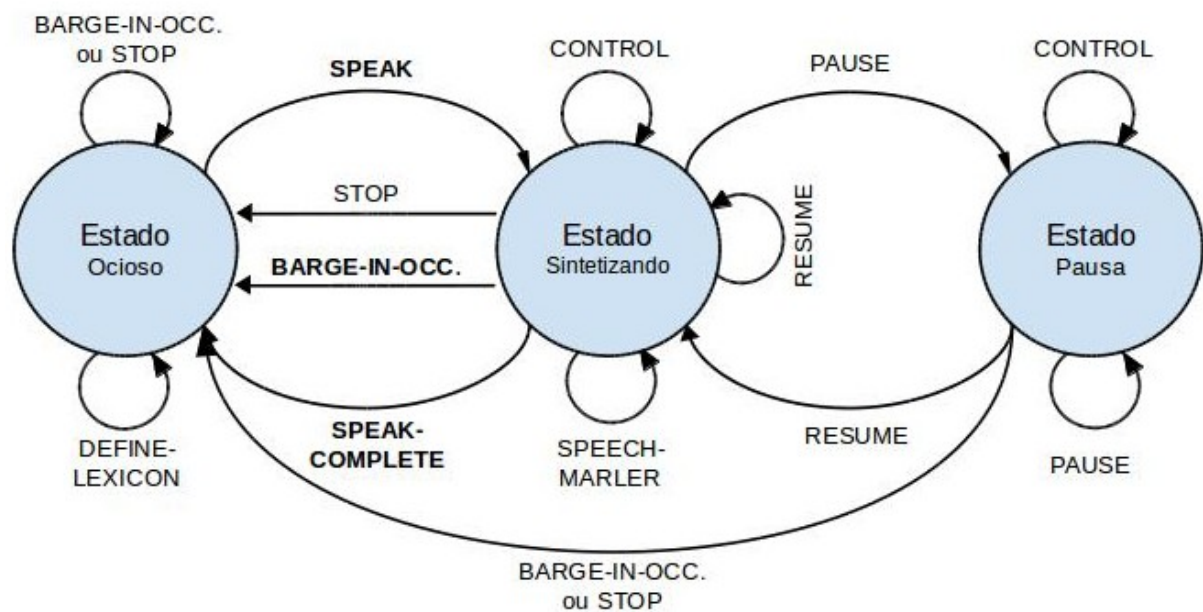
BARGE-IN-OCC.
ou STOP

SPEAK

CONTROL

PAUSE

CONTROL

STOP

Estado
Ocioso

Estado
Sintetizando

RESUME

Estado
Pausa

BARGE-IN-OCC.

DEFINE-
LEXICON

SPEAK-
COMPLETE

SPEECH-
MARLER

RESUME

PAUSE

BARGE-IN-OCC.
ou STOP